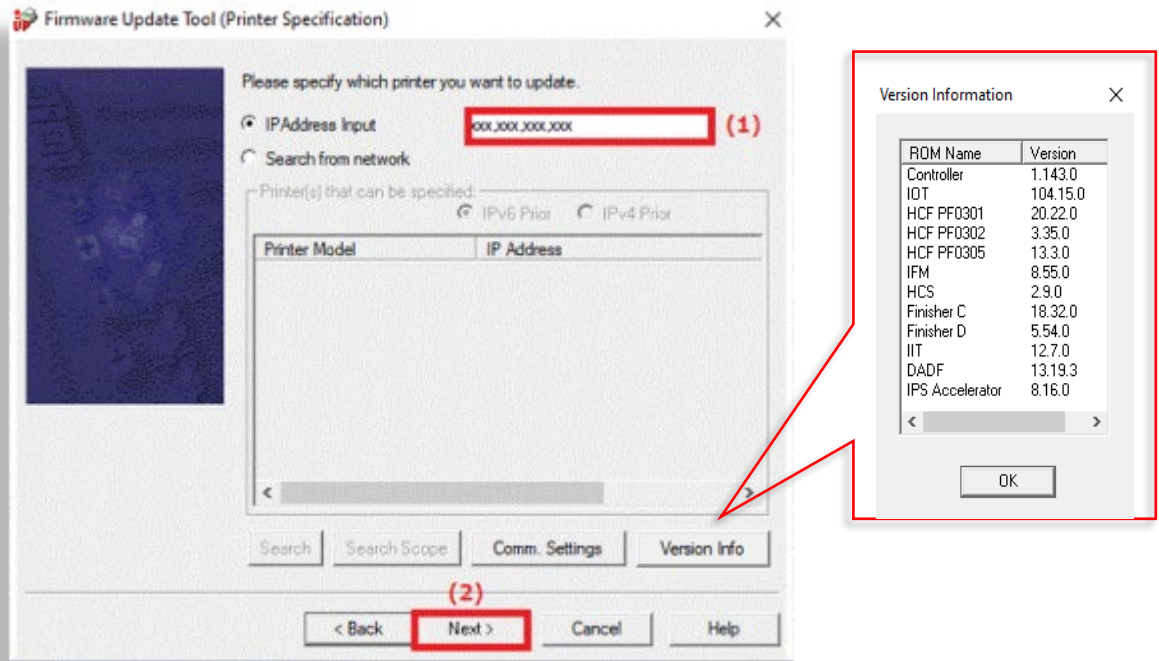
Firmware Update Tool (Printer Specification)

Please specify which printer you want to update.

IPAddress Input

xxx.xxx.xxx.xxx

(1)

Search from network

Printer(s) that can be specified:

IPv6 Prior

IPv4 Prior

| Printer Model | IP Address |
|---|---|

Search

Search Scope

Comm. Settings

Version Info

(2)

< Back

Next >

Cancel

Help

Version Information

| ROM Name | Version |
|---|---|
| Controller | 1.143.0 |
| IOT | 104.15.0 |
| HCF PF0301 | 20.22.0 |
| HCF PF0302 | 3.35.0 |
| HCF PF0305 | 13.3.0 |
| IFM | 8.55.0 |
| HCS | 2.9.0 |
| Finisher C | 18.32.0 |
| Finisher D | 5.54.0 |
| IIT | 12.7.0 |
| DADF | 13.19.3 |
| IPS Accelerator | 8.16.0 |

OK